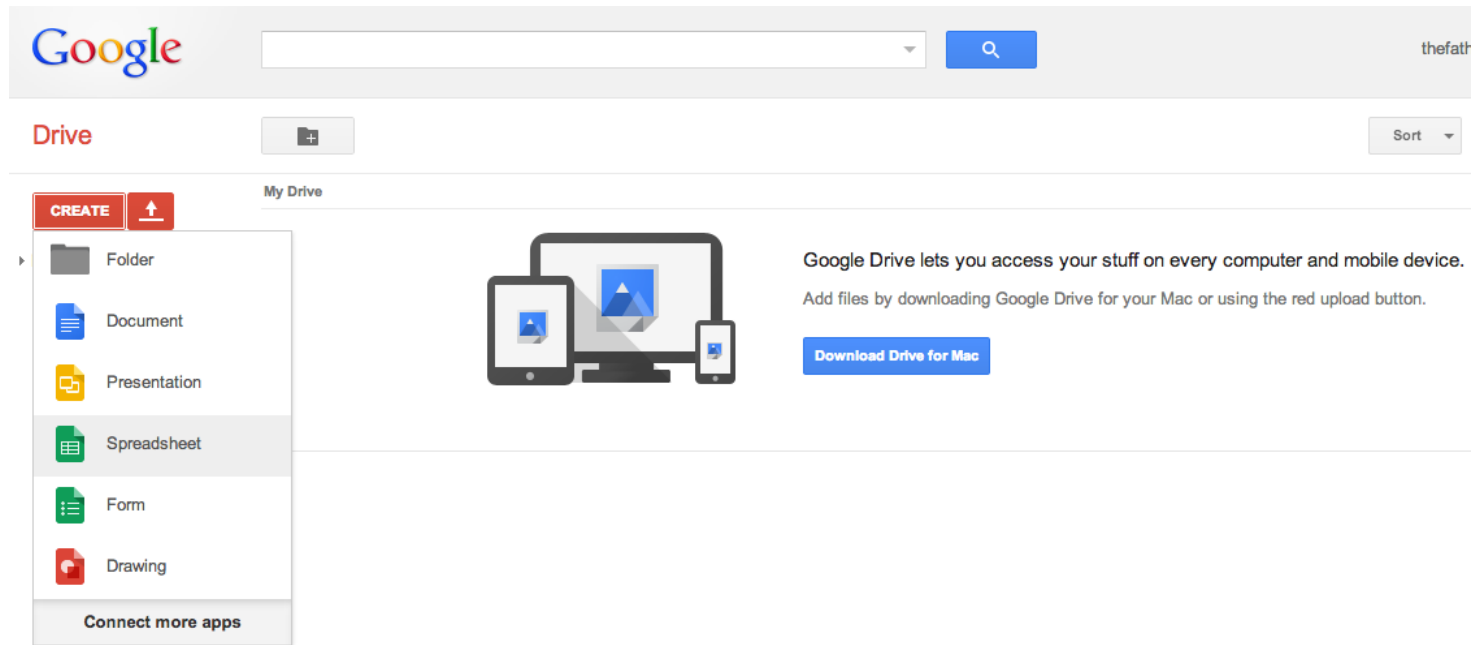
Google

thefath

Drive

Sort

My Drive

CREATE

Folder

Document

Presentation

Spreadsheet

Form

Drawing

Connect more apps

Google Drive lets you access your stuff on every computer and mobile device.

Add files by downloading Google Drive for your Mac or using the red upload button.

Download Drive for Mac